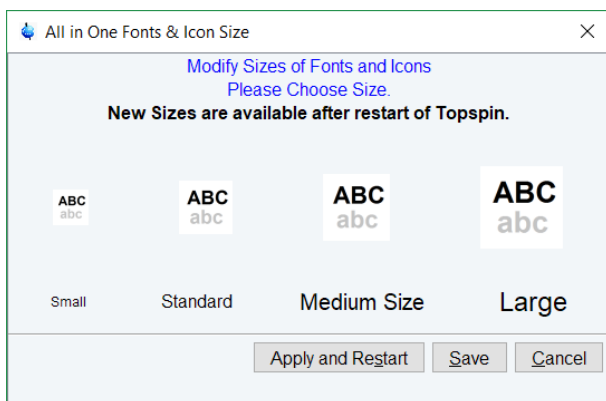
All in One Fonts & Icon Size

Modify Sizes of Fonts and Icons
Please Choose Size.
New Sizes are available after restart of Topspin.

ABC
abc

ABC
abc

ABC
abc

ABC
abc

Small

Standard

Medium Size

Large

Apply and Restart

Save

Cancel